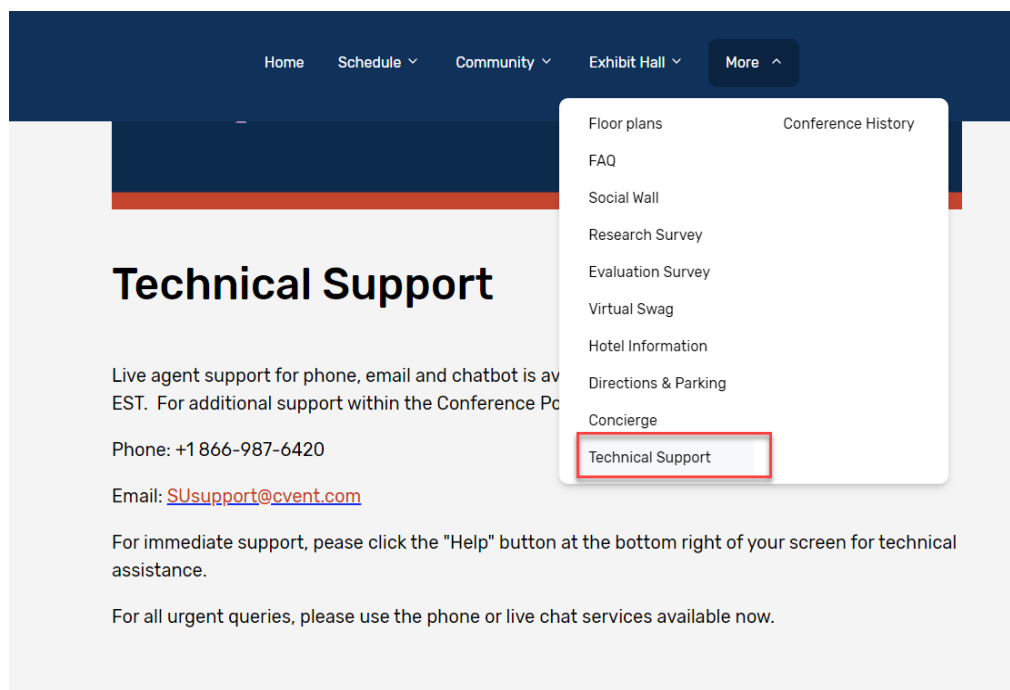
Home Schedule Community Exhibit Hall More

Floor plans
FAQ
Social Wall
Research Survey
Evaluation Survey
Virtual Swag
Hotel Information
Directions & Parking
Concierge
Technical Support

Conference History

Technical Support

Live agent support for phone, email and chatbot is av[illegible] EST. For additional support within the Conference Po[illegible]

Phone: +1 866-987-6420

Email: SUsupport@cvent.com

For immediate support, pease click the "Help" button at the bottom right of your screen for technical assistance.

For all urgent queries, please use the phone or live chat services available now.